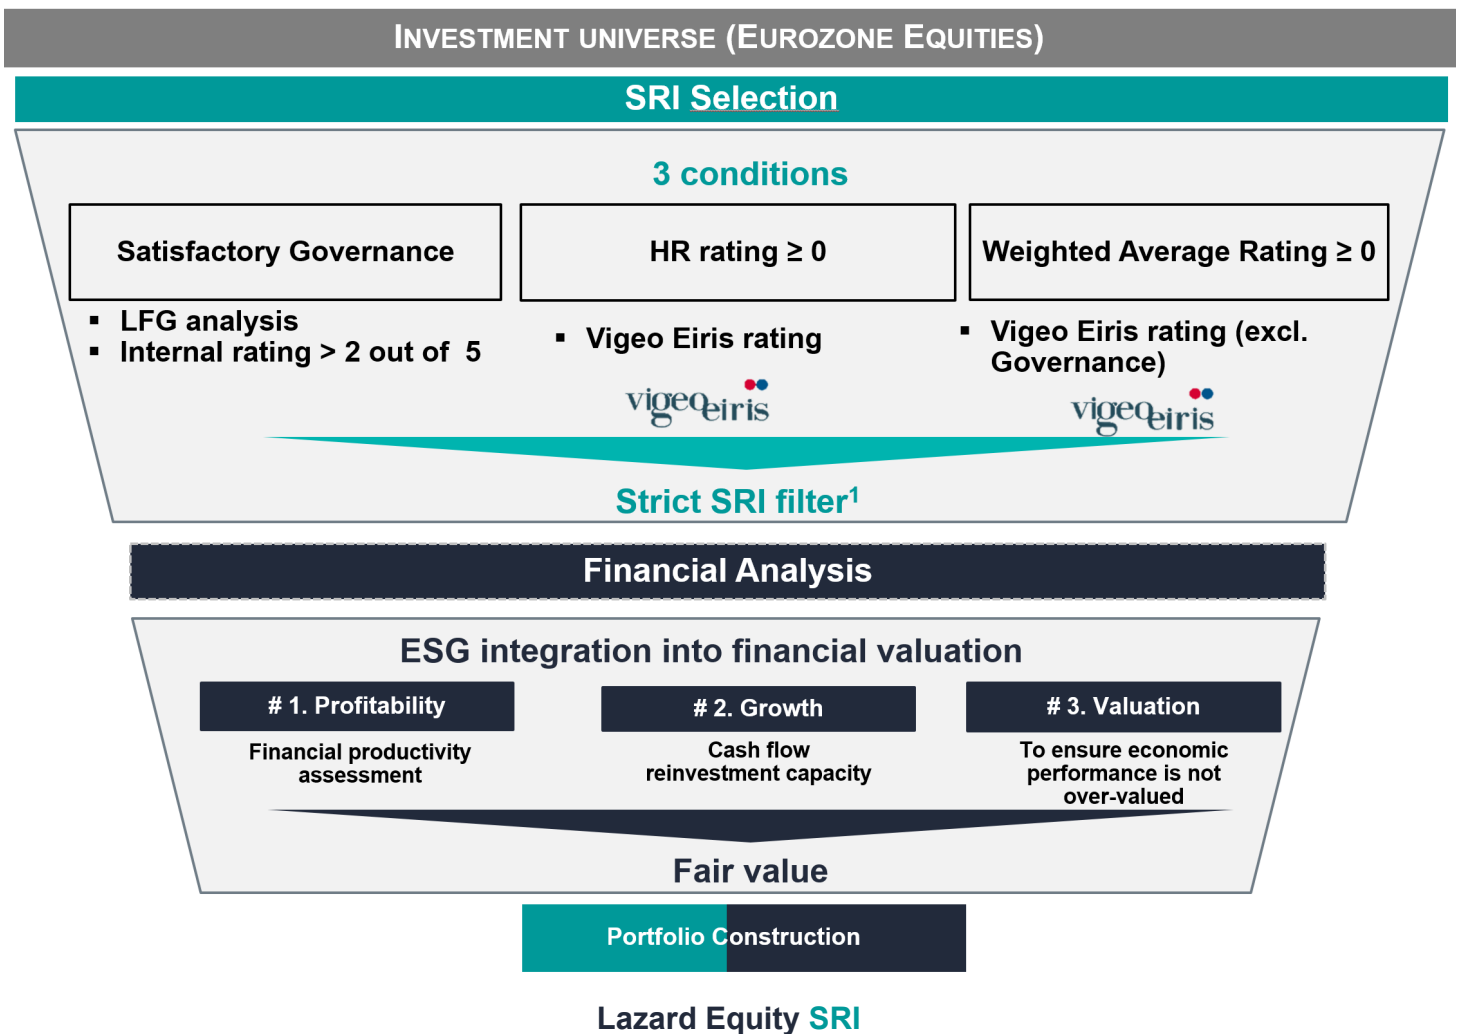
INVESTMENT UNIVERSE (EUROZONE EQUITIES)

SRI Selection

3 conditions

Satisfactory Governance

HR rating ≥ 0

Weighted Average Rating ≥ 0

▪ LFG analysis
▪ Internal rating > 2 out of 5

▪ Vigeo Eiris rating

vigeoeiris

▪ Vigeo Eiris rating (excl. Governance)

vigeoeiris

Strict SRI filter$^1$

Financial Analysis

ESG integration into financial valuation

# 1. Profitability

Financial productivity assessment

# 2. Growth

Cash flow reinvestment capacity

# 3. Valuation

To ensure economic performance is not over-valued

Fair value

Portfolio Construction

Lazard Equity SRI